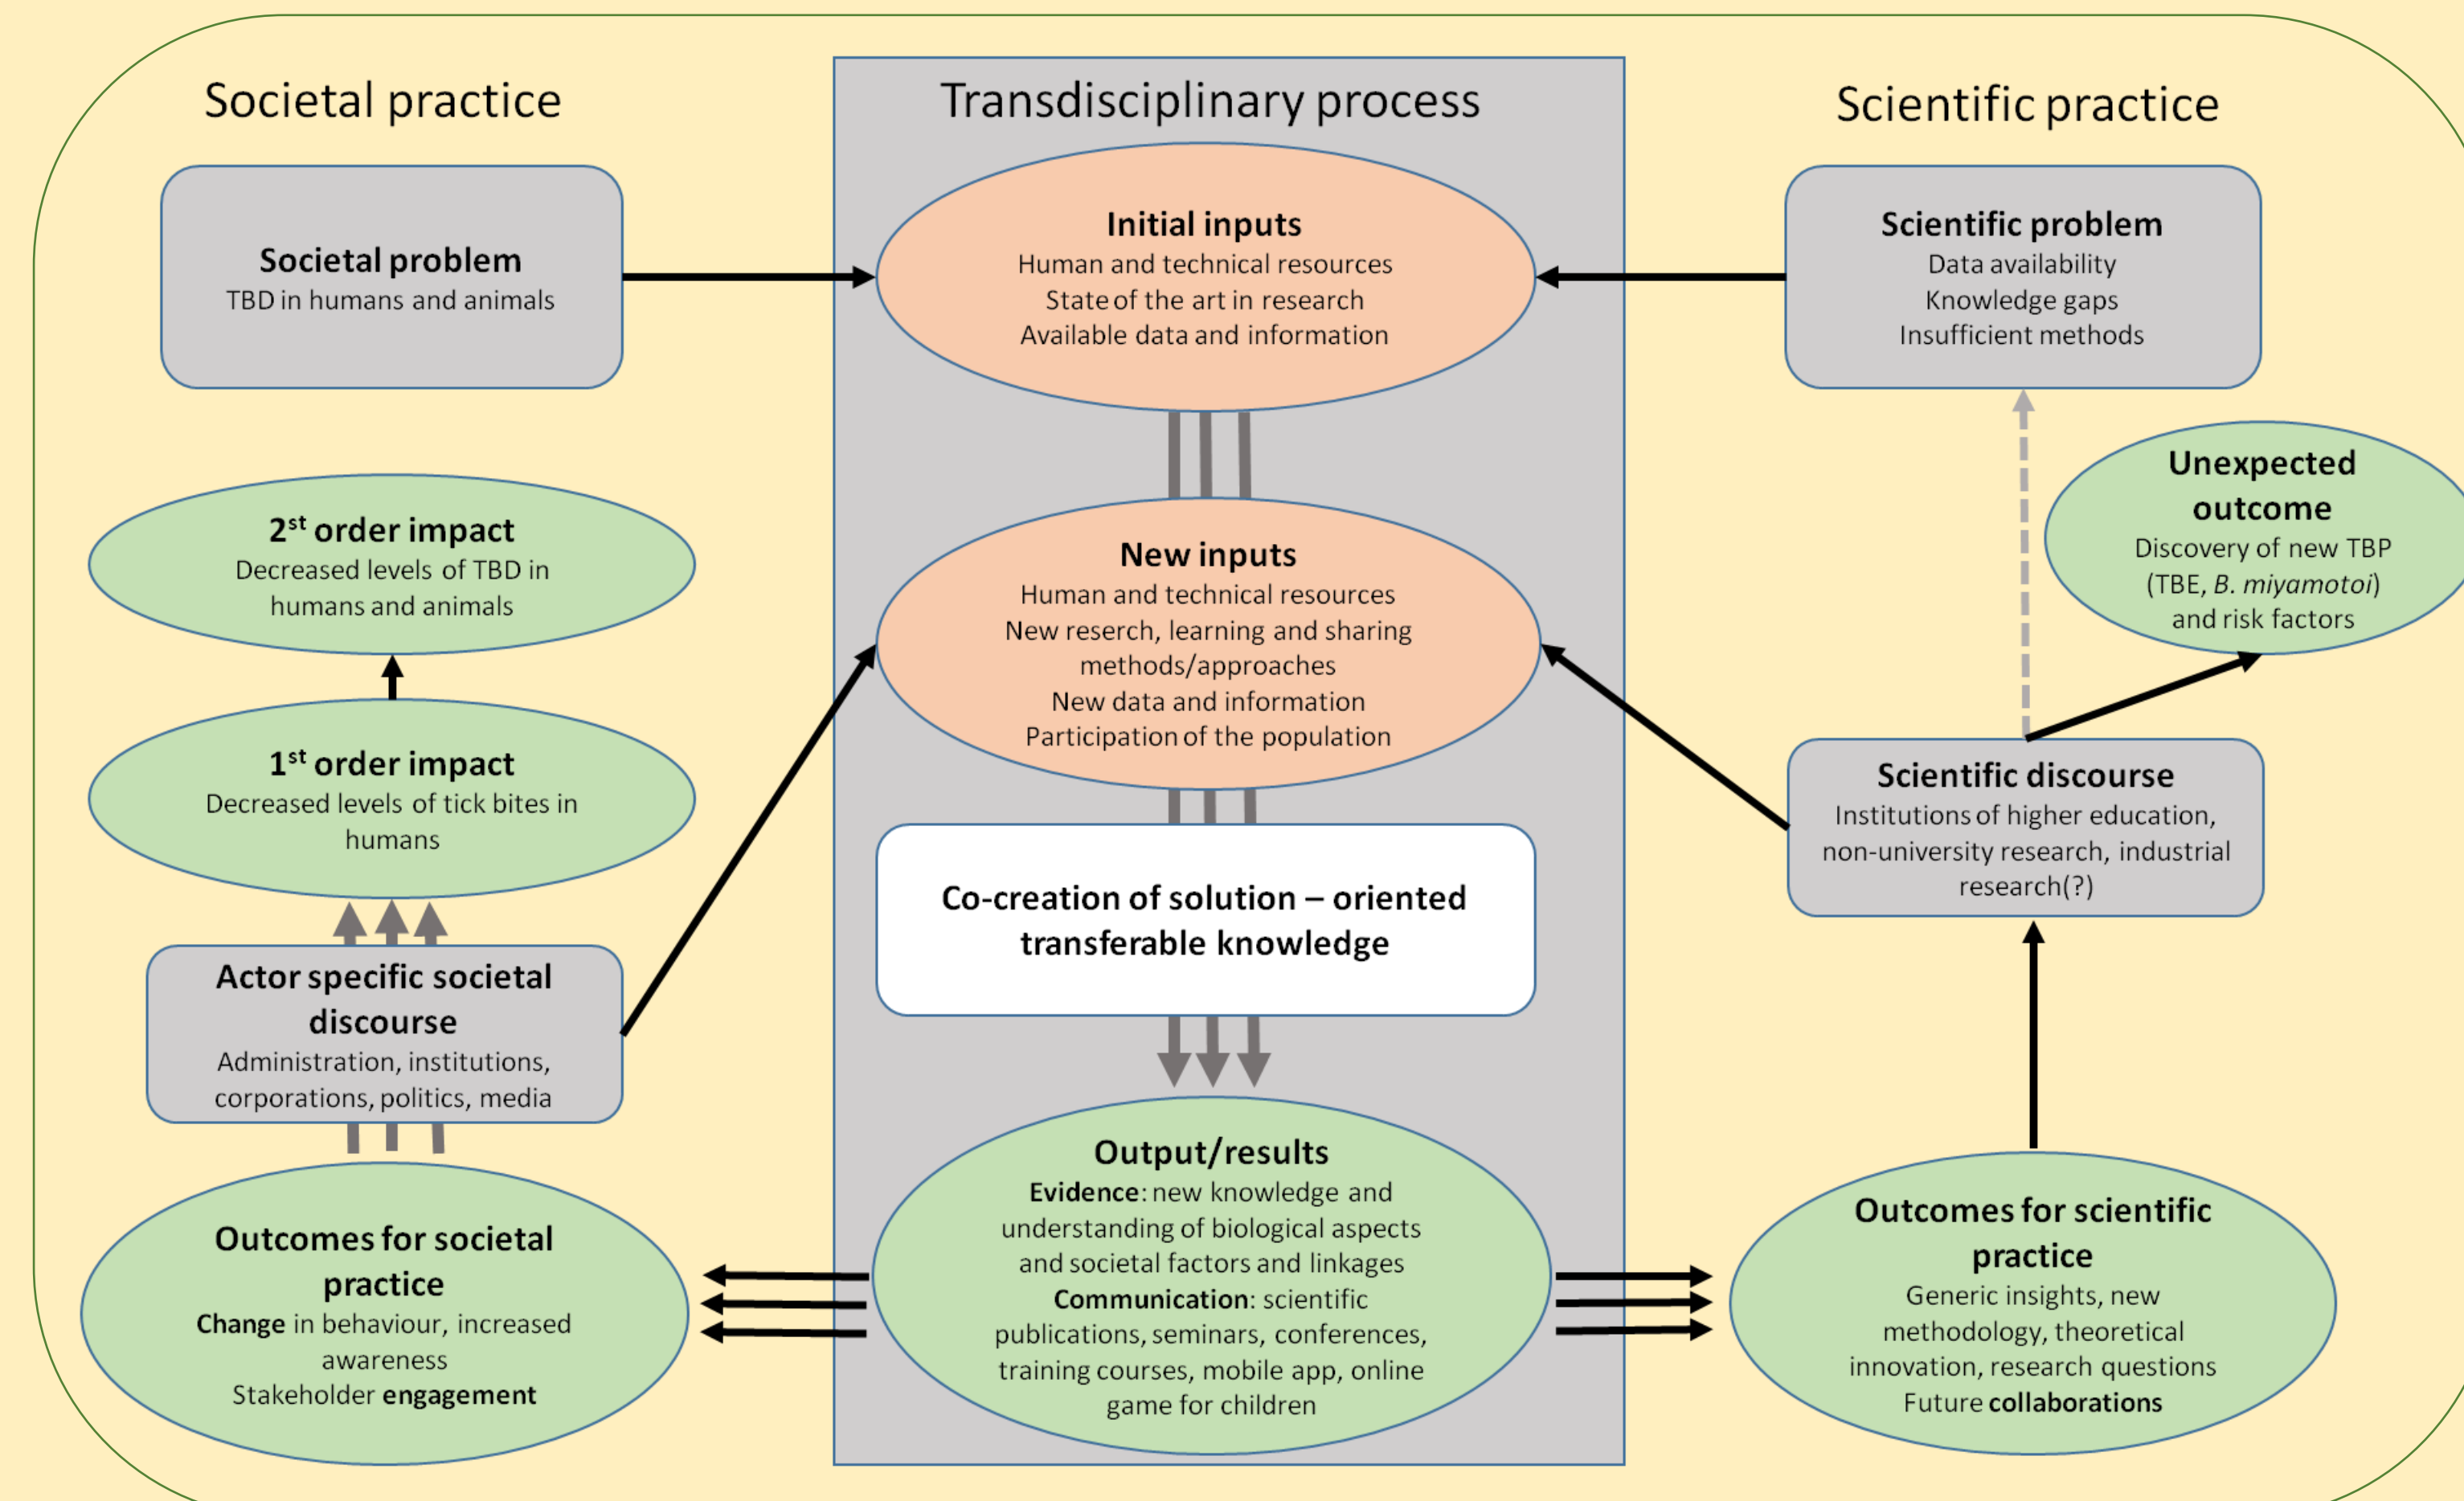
Societal practice

Transdisciplinary process

Scientific practice

Societal problem
TBD in humans and animals

Initial inputs
Human and technical resources
State of the art in research
Available data and information

Scientific problem
Data availability
Knowledge gaps
Insufficient methods

Unexpected outcome
Discovery of new TBP (TBE, *B. miyamotoi*) and risk factors

2$^{st}$ order impact
Decreased levels of TBD in humans and animals

New inputs
Human and technical resources
New reserch, learning and sharing methods/approaches
New data and information
Participation of the population

1$^{st}$ order impact
Decreased levels of tick bites in humans

Scientific discourse
Institutions of higher education, non-university research, industrial research(?)

Co-creation of solution – oriented transferable knowledge

Actor specific societal discourse
Administration, institutions, corporations, politics, media

Output/results
**Evidence**: new knowledge and understanding of biological aspects and societal factors and linkages
**Communication**: scientific publications, seminars, conferences, training courses, mobile app, online game for children

Outcomes for societal practice
**Change** in behaviour, increased awareness
Stakeholder **engagement**

Outcomes for scientific practice
Generic insights, new methodology, theoretical innovation, research questions
Future **collaborations**